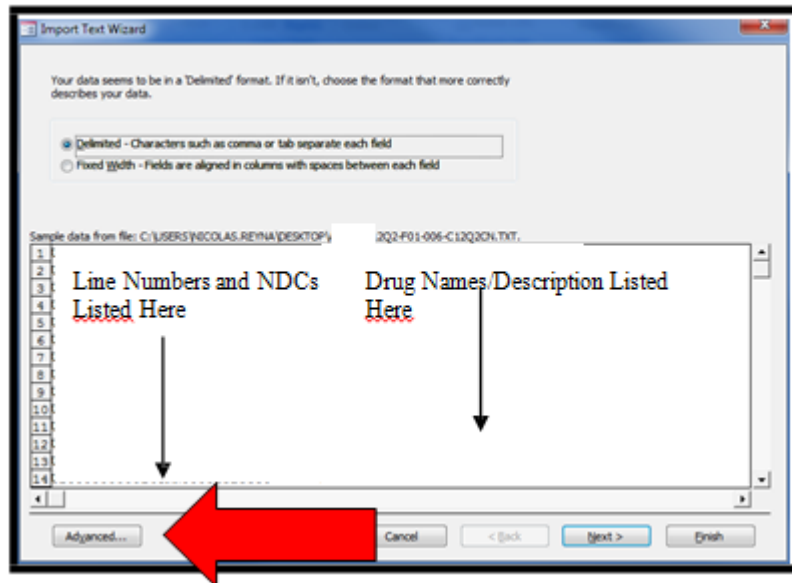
Import Text Wizard

Your data seems to be in a 'Delimited' format. If it isn't, choose the format that more correctly describes your data.

Delimited - Characters such as comma or tab separate each field

Fixed Width - Fields are aligned in columns with spaces between each field

Sample data from file: C:\USERS\NICOLAS.REYNA\DESKTOP\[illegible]2Q2-F01-006-C12Q2CN.TXT.

1
2
3
4
5
6
7
8
9
10
11
12
13
14

Line Numbers and NDCs Listed Here

Drug Names/Description Listed Here

Advanced...

Cancel

< Back

Next >

Finish